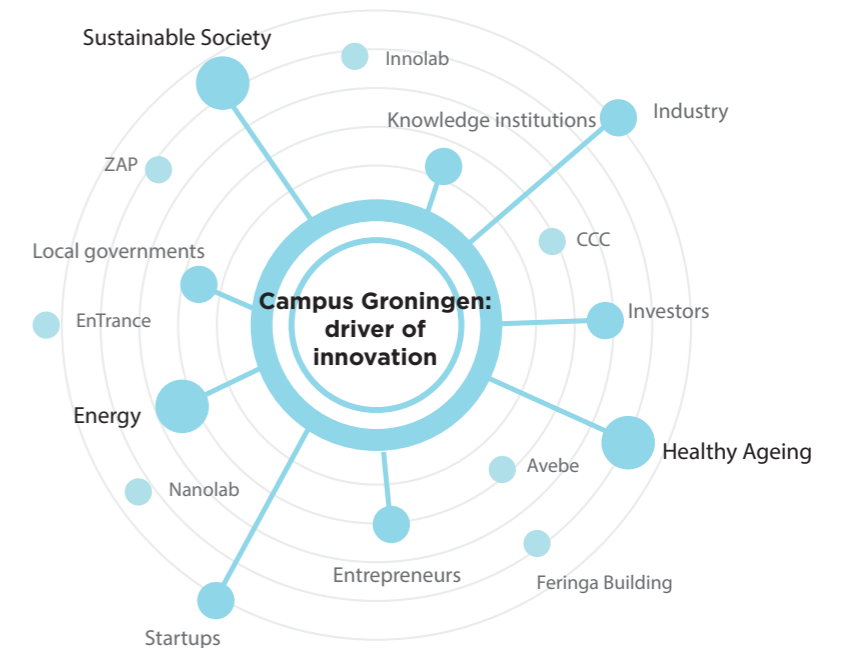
Sustainable Society

Innolab

Knowledge institutions

Industry

ZAP

CCC

Local governments

Campus Groningen: driver of innovation

Investors

EnTrance

Energy

Healthy Ageing

Avebe

Nanolab

Entrepreneurs

Feringa Building

Startups